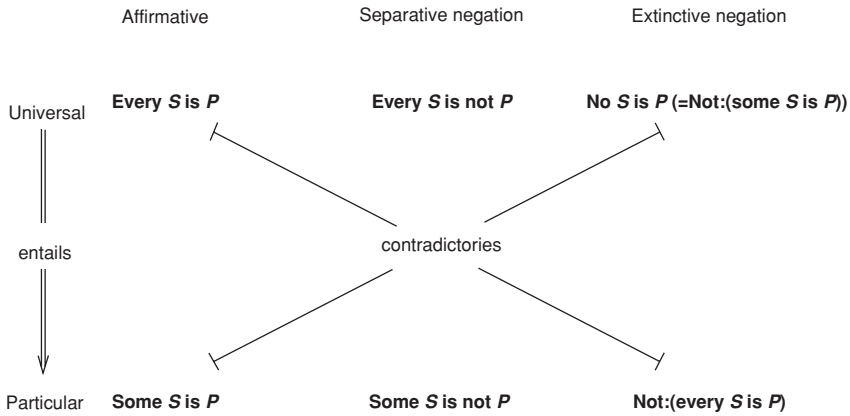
Affirmative

Separative negation

Extinctive negation

Universal

Every $S$ is $P$

Every $S$ is not $P$

No $S$ is $P$ (=Not:(some $S$ is $P$))

entails

contradictories

Particular

Some $S$ is $P$

Some $S$ is not $P$

Not:(every $S$ is $P$)